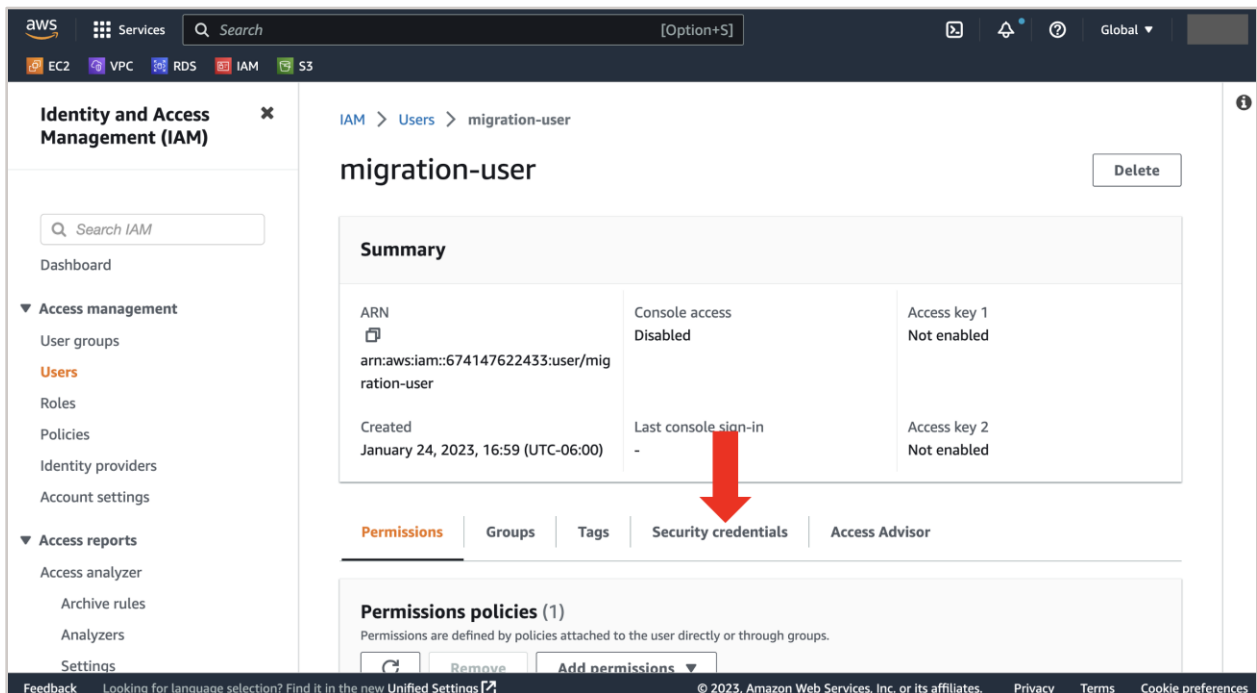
aws Services Search [Option+S] Global ▼

EC2 VPC RDS IAM S3

Identity and Access Management (IAM)

Search IAM

Dashboard

▼ Access management

User groups

Users

Roles

Policies

Identity providers

Account settings

▼ Access reports

Access analyzer

Archive rules

Analyzers

Settings

IAM > Users > migration-user

migration-user

Delete

Summary

| ARN arn:aws:iam::674147622433:user/migration-user | Console access Disabled | Access key 1 Not enabled |
|---|---|---|
| Created January 24, 2023, 16:59 (UTC-06:00) | Last console sign-in - | Access key 2 Not enabled |

Permissions | Groups | Tags | Security credentials | Access Advisor

Permissions policies (1)

Permissions are defined by policies attached to the user directly or through groups.

Remove Add permissions ▼

Feedback Looking for language selection? Find it in the new Unified Settings

© 2023, Amazon Web Services, Inc. or its affiliates. Privacy Terms Cookie preferences